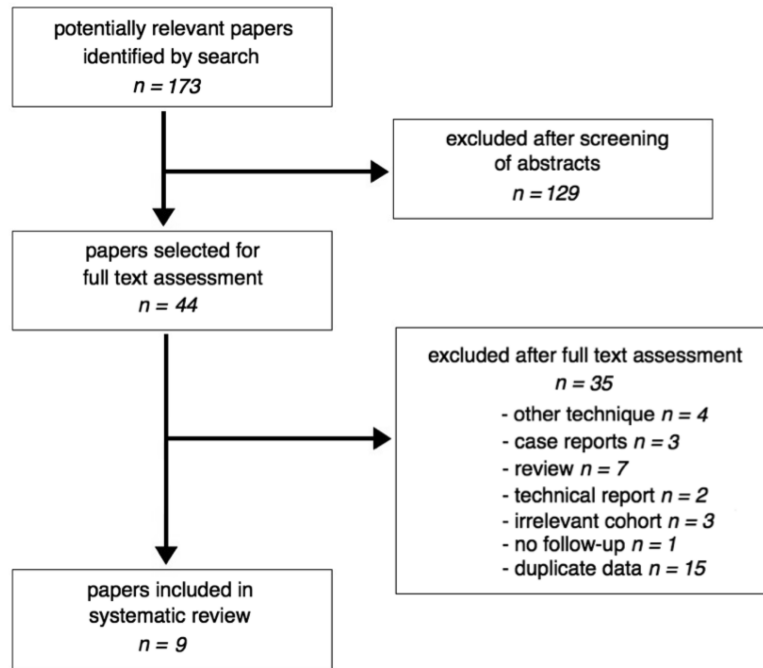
potentially relevant papers identified by search
$n = 173$

excluded after screening of abstracts
$n = 129$

papers selected for full text assessment
$n = 44$

excluded after full text assessment
$n = 35$
- other technique $n = 4$
- case reports $n = 3$
- review $n = 7$
- technical report $n = 2$
- irrelevant cohort $n = 3$
- no follow-up $n = 1$
- duplicate data $n = 15$

papers included in systematic review
$n = 9$